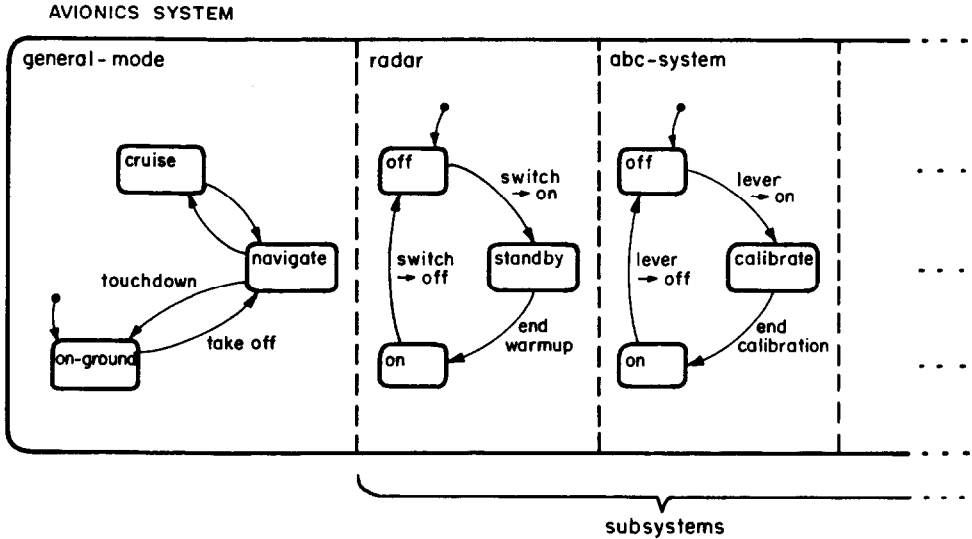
AVIONICS SYSTEM

general-mode

cruise

navigate

touchdown

on-ground

take off

radar

off

switch → on

switch → off

standby

end warmup

on

abc-system

off

lever → on

lever → off

calibrate

end calibration

on

subsystems